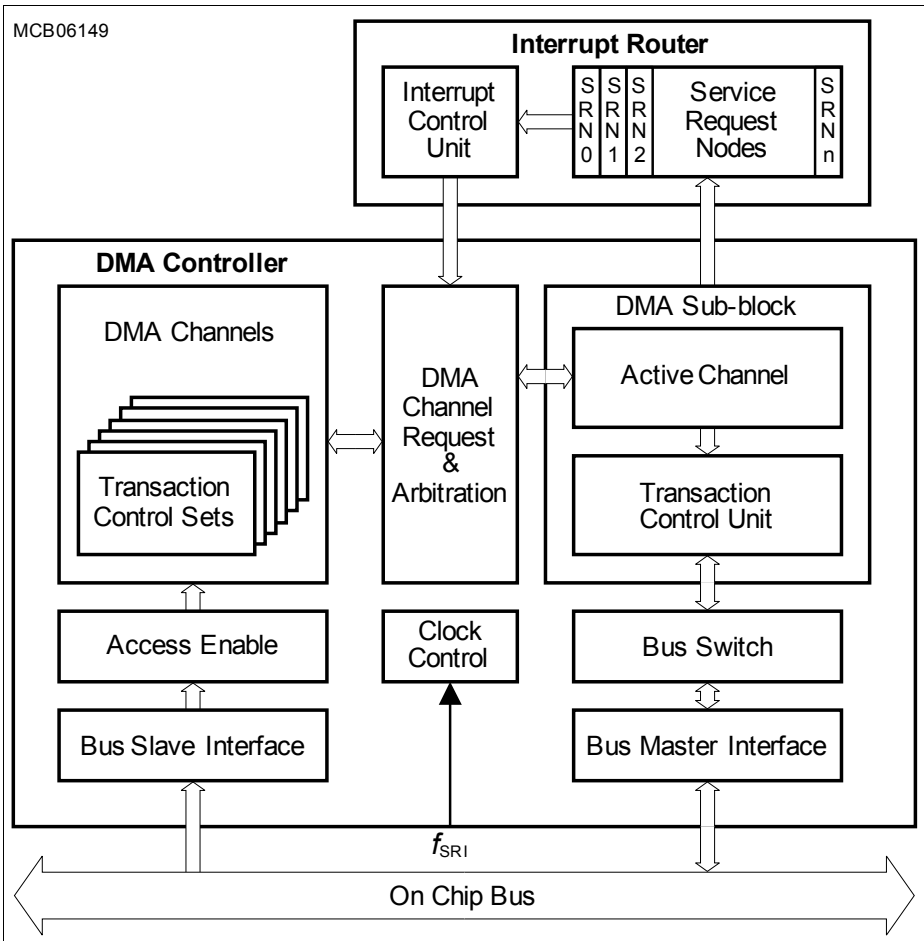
MCB06149

Interrupt Router

Interrupt Control Unit

SRN0

SRN1

SRN2

Service Request Nodes

SRNn

DMA Controller

DMA Channels

Transaction Control Sets

DMA Channel Request & Arbitration

DMA Sub-block

Active Channel

Transaction Control Unit

Access Enable

Clock Control

Bus Switch

Bus Slave Interface

Bus Master Interface

$f_{SRI}$

On Chip Bus